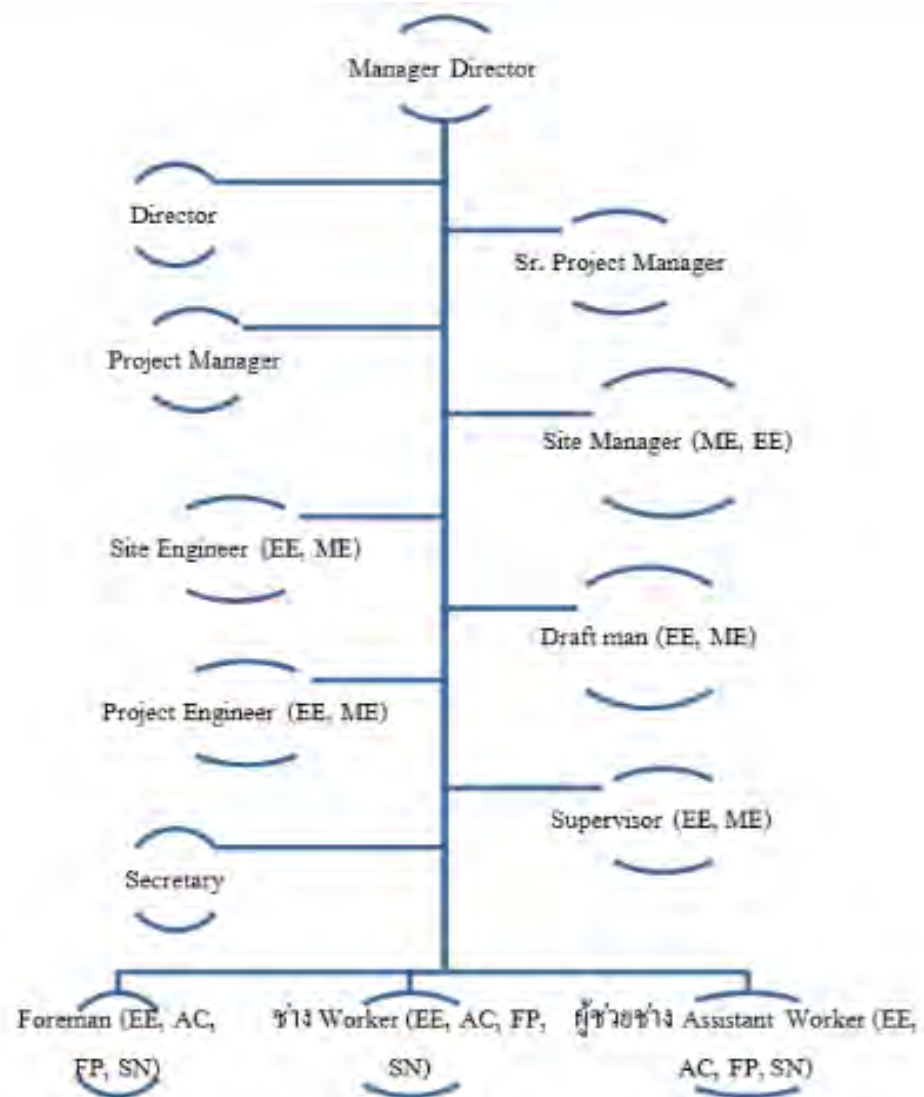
Manager Director

Director

Sr. Project Manager

Project Manager

Site Manager (ME, EE)

Site Engineer (EE, ME)

Draft man (EE, ME)

Project Engineer (EE, ME)

Supervisor (EE, ME)

Secretary

Foreman (EE, AC, FP, SN)

ช่าง Worker (EE, AC, FP, SN)

ผู้ช่วยช่าง Assistant Worker (EE, AC, FP, SN)